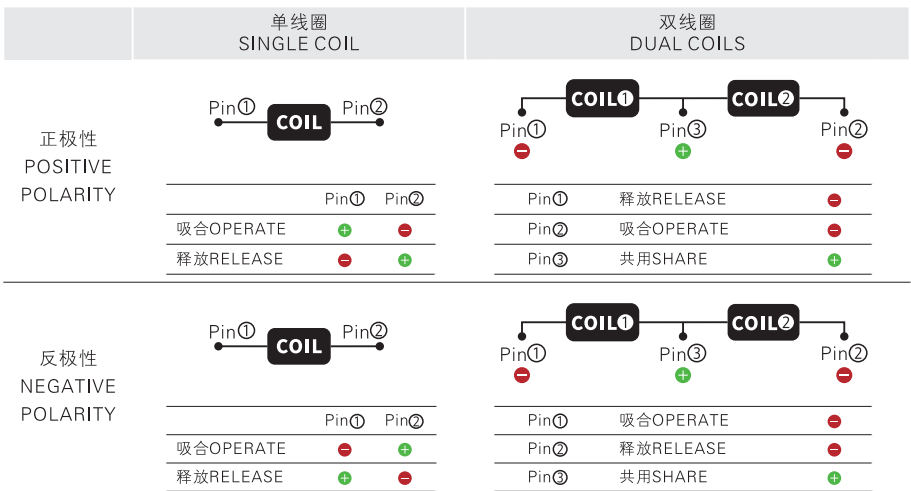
| | 单线圈 SINGLE COIL | 双线圈 DUAL COILS |
|---|---|---|
| 正极性 POSITIVE POLARITY | Pin① COIL Pin② | COIL① COIL② Pin① − Pin③ + Pin② − |

| | Pin① | Pin② |
|---|---|---|
| 吸合OPERATE | + | − |
| 释放RELEASE | − | + |

| | | |
|---|---|---|
| Pin① | 释放RELEASE | − |
| Pin② | 吸合OPERATE | − |
| Pin③ | 共用SHARE | + |

反极性 NEGATIVE POLARITY

Pin① COIL Pin②

COIL① COIL② Pin① − Pin③ + Pin② −

| | Pin① | Pin② |
|---|---|---|
| 吸合OPERATE | − | + |
| 释放RELEASE | + | − |

| | | |
|---|---|---|
| Pin① | 吸合OPERATE | − |
| Pin② | 释放RELEASE | − |
| Pin③ | 共用SHARE | + |